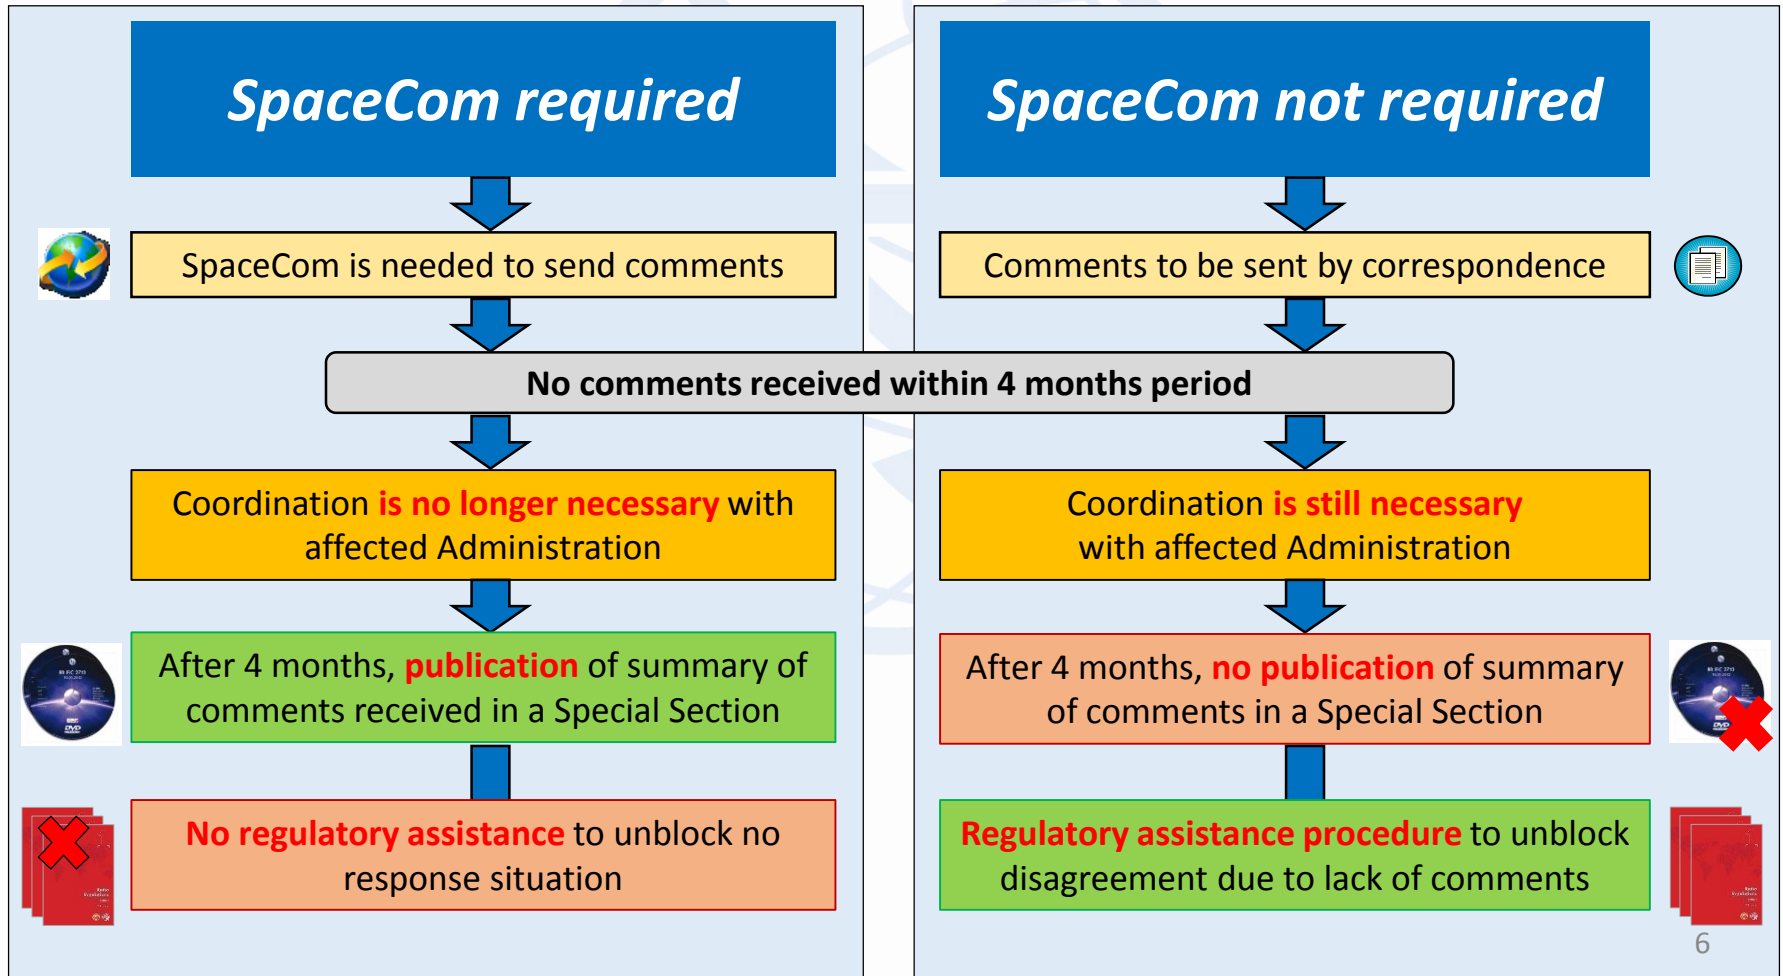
SpaceCom required

SpaceCom is needed to send comments

Coordination is no longer necessary with affected Administration

After 4 months, publication of summary of comments received in a Special Section

No regulatory assistance to unblock no response situation

SpaceCom not required

Comments to be sent by correspondence

Coordination is still necessary with affected Administration

After 4 months, no publication of summary of comments in a Special Section

Regulatory assistance procedure to unblock disagreement due to lack of comments

No comments received within 4 months period

6